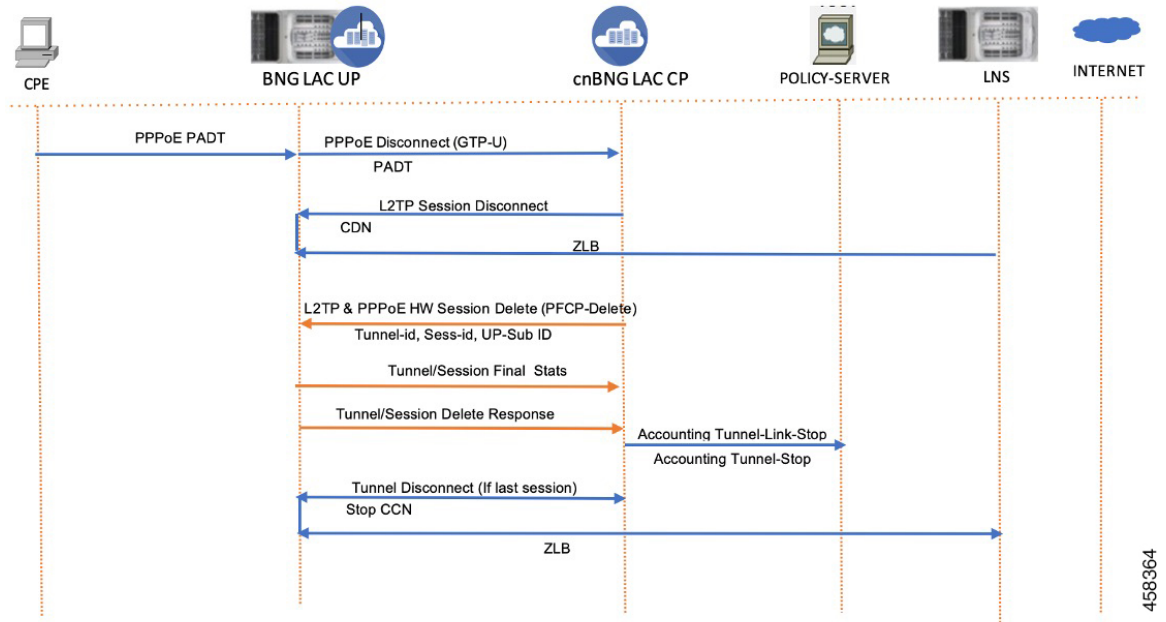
CPE
BNG LAC UP
cnBNG LAC CP
POLICY-SERVER
LNS
INTERNET

PPPoE PADT
PPPoE Disconnect (GTP-U)
PADT
L2TP Session Disconnect
CDN
ZLB
L2TP & PPPoE HW Session Delete (PFCP-Delete)
Tunnel-id, Sess-id, UP-Sub ID
Tunnel/Session Final Stats
Tunnel/Session Delete Response
Accounting Tunnel-Link-Stop
Accounting Tunnel-Stop
Tunnel Disconnect (If last session)
Stop CCN
ZLB

458364